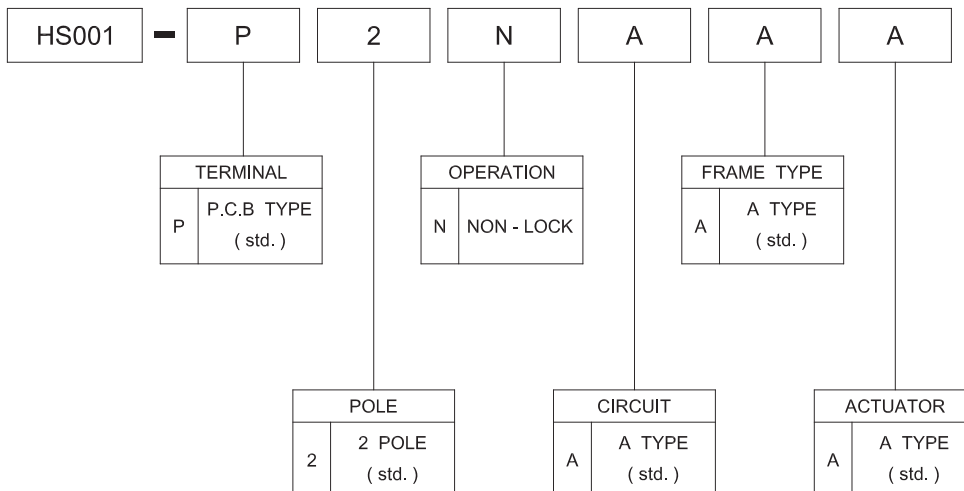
HS001 - P 2 N A A A

| TERMINAL | |
|---|---|
| P | P.C.B TYPE ( std. ) |

| OPERATION | |
|---|---|
| N | NON - LOCK |

| FRAME TYPE | |
|---|---|
| A | A TYPE ( std. ) |

| POLE | |
|---|---|
| 2 | 2 POLE ( std. ) |

| CIRCUIT | |
|---|---|
| A | A TYPE ( std. ) |

| ACTUATOR | |
|---|---|
| A | A TYPE ( std. ) |